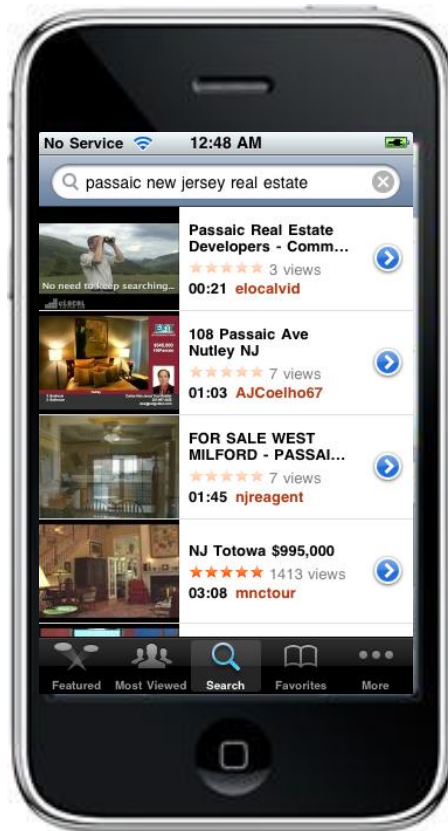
No Service 12:48 AM

passaic new jersey real estate

No need to keep searching...

eLOCAL

Passaic Real Estate Developers - Comm...
3 views
00:21 elocalvid

108 Passaic Ave Nutley NJ
7 views
01:03 AJCoelho67

FOR SALE WEST MILFORD - PASSAI...
7 views
01:45 njreagent

NJ Totowa $995,000
1413 views
03:08 mnctour

Featured Most Viewed Search Favorites More